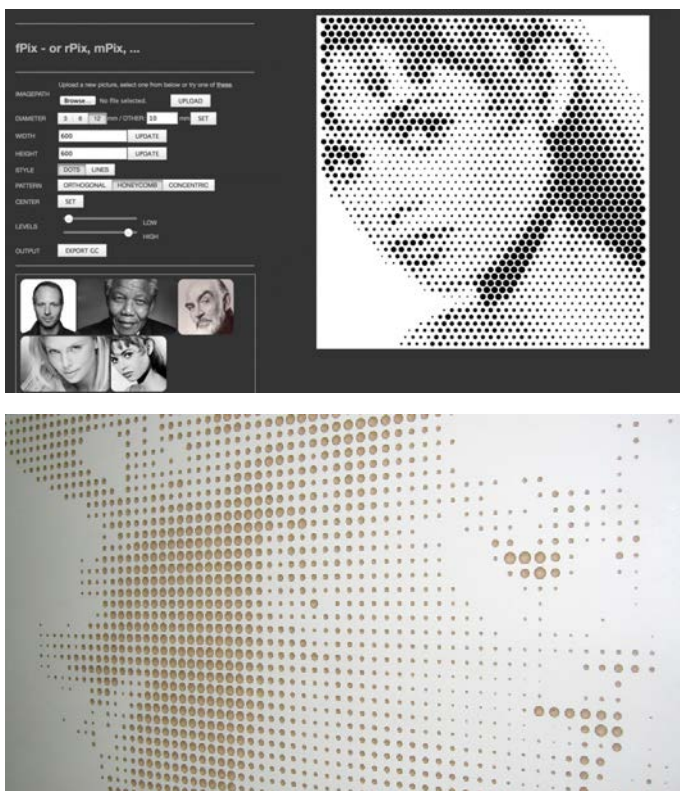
fPix - or rPix, mPix, ...

IMAGEPATH
Upload a new picture, select one from below or try one of these.
Browse... No file selected. UPLOAD

DIAMETER
3 6 12 mm / OTHER 10 mm SET

WIDTH
600 UPDATE

HEIGHT
600 UPDATE

STYLE
DOTS LINES

PATTERN
ORTHOGONAL HONEYCOMB CONCENTRIC

CENTER
SET

LEVELS
LOW
HIGH

OUTPUT
EXPORT GC